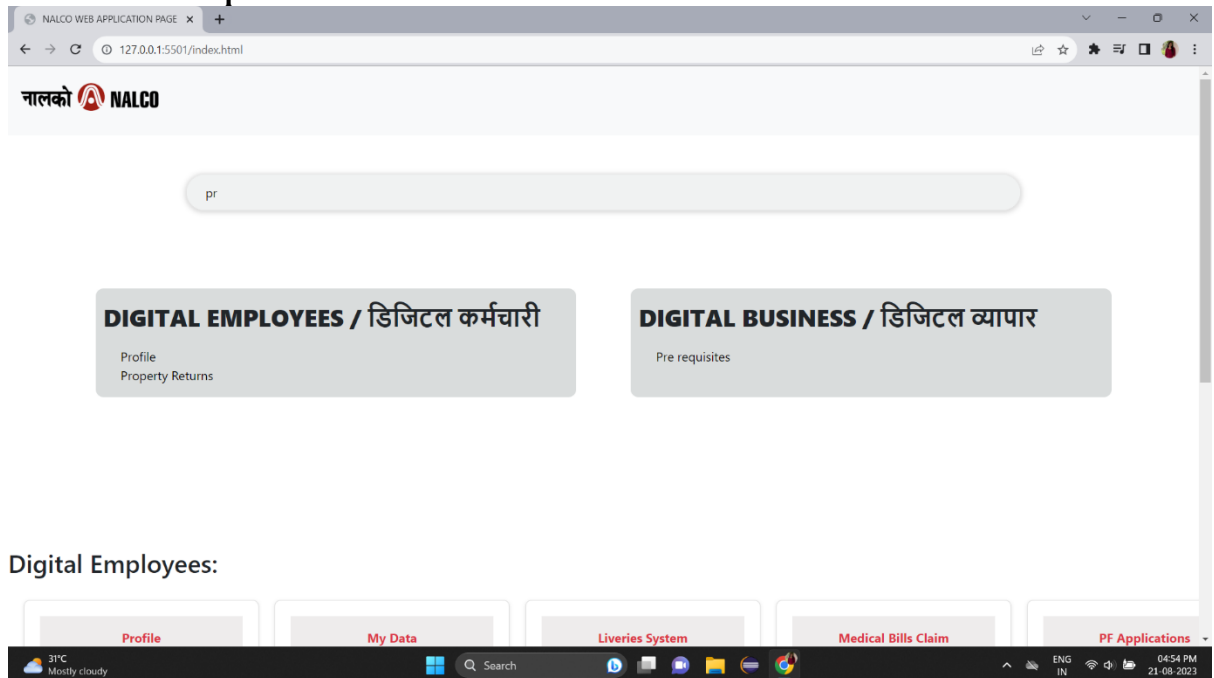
NALCO WEB APPLICATION PAGE ×

127.0.0.1:5501/index.html

नालको NALCO

pr

DIGITAL EMPLOYEES / डिजिटल कर्मचारी

Profile
Property Returns

DIGITAL BUSINESS / डिजिटल व्यापार

Pre requisites

Digital Employees:

Profile

My Data

Liveries System

Medical Bills Claim

PF Applications

31°C
Mostly cloudy

Search

ENG
IN

04:54 PM
21-08-2023